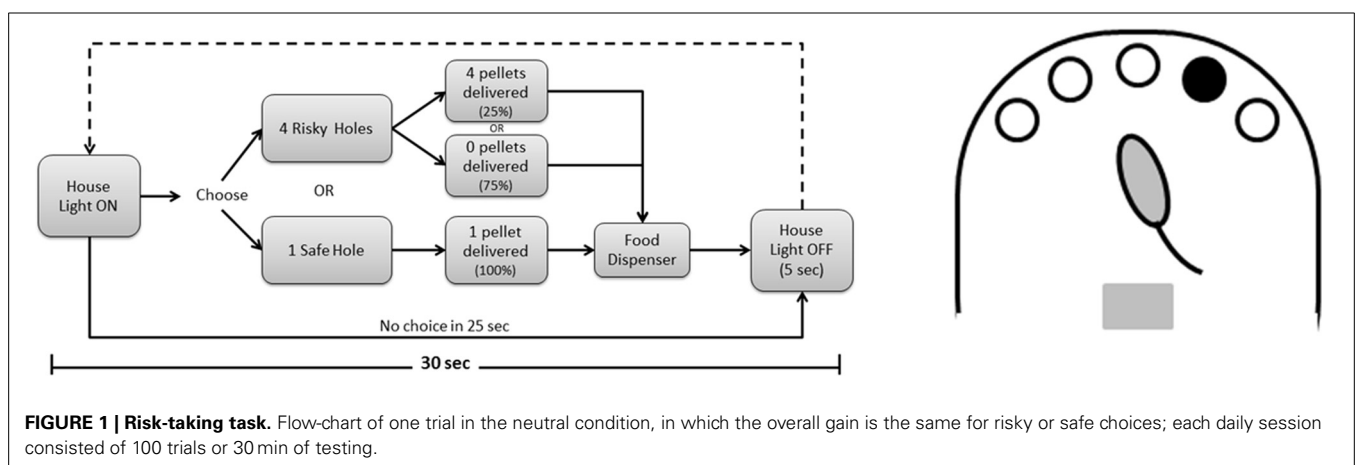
House Light ON

Choose

4 Risky Holes

OR

1 Safe Hole

4 pellets delivered (25%)

OR

0 pellets delivered (75%)

1 pellet delivered (100%)

Food Dispenser

House Light OFF (5 sec)

No choice in 25 sec

30 sec

**FIGURE 1 | Risk-taking task.** Flow-chart of one trial in the neutral condition, in which the overall gain is the same for risky or safe choices; each daily session consisted of 100 trials or 30 min of testing.